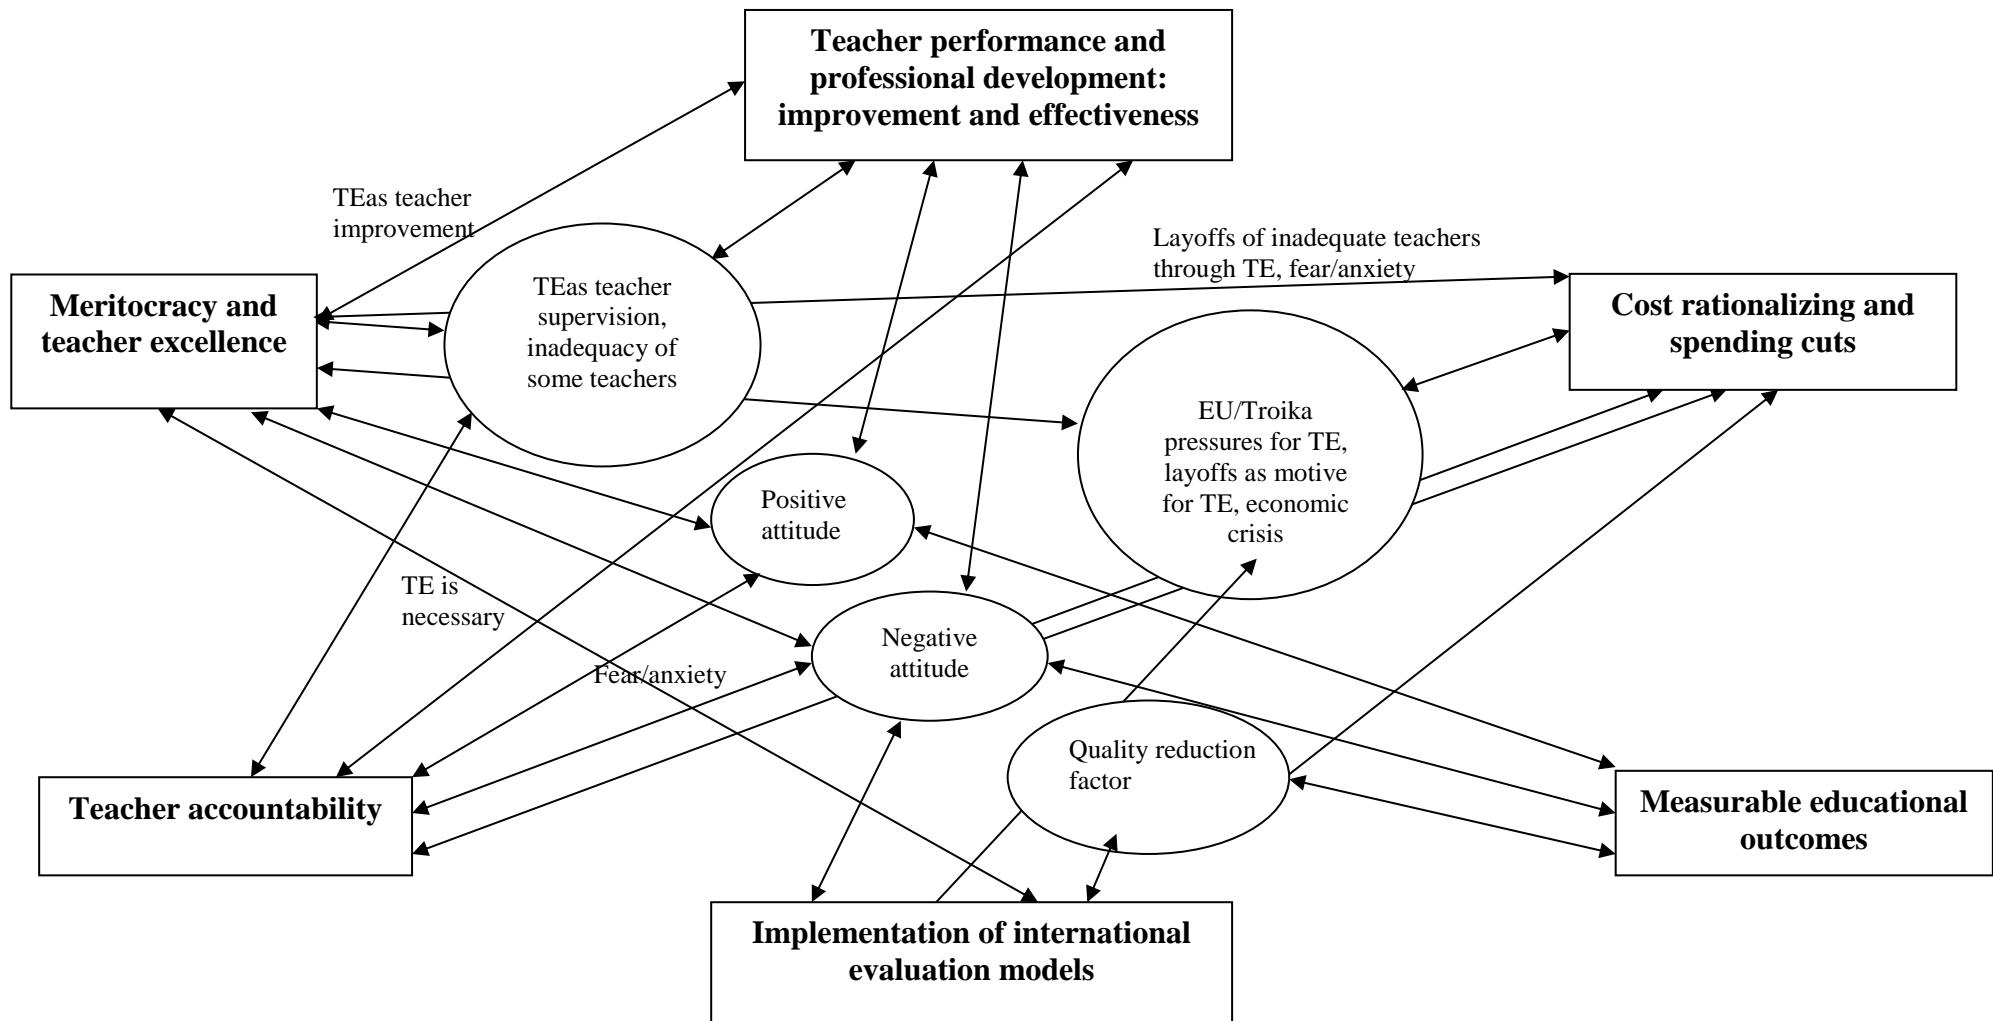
Teacher performance and professional development: improvement and effectiveness

TEas teacher improvement

Layoffs of inadequate teachers through TE, fear/anxiety

Meritocracy and teacher excellence

TEas teacher supervision, inadequacy of some teachers

Cost rationalizing and spending cuts

EU/Troika pressures for TE, layoffs as motive for TE, economic crisis

Positive attitude

TE is necessary

Negative attitude

Fear/anxiety

Quality reduction factor

Teacher accountability

Measurable educational outcomes

Implementation of international evaluation models